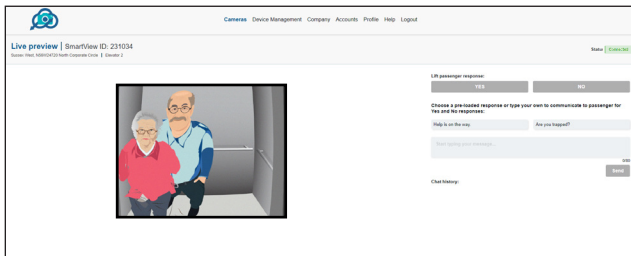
Cameras Device Management Company Accounts Profile Help Logout

Live preview | SmartView ID: 231034

Sussex Hbzl, NS8VI24720 North Corporate Circle | Elevator 2

Status: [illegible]

Lift passenger response:

YES

NO

Choose a pre-loaded response or type your own to communicate to passenger for Yes and No responses:

Help is on the way.

Are you trapped?

Start typing your message...

0/80

Send

Chat history: